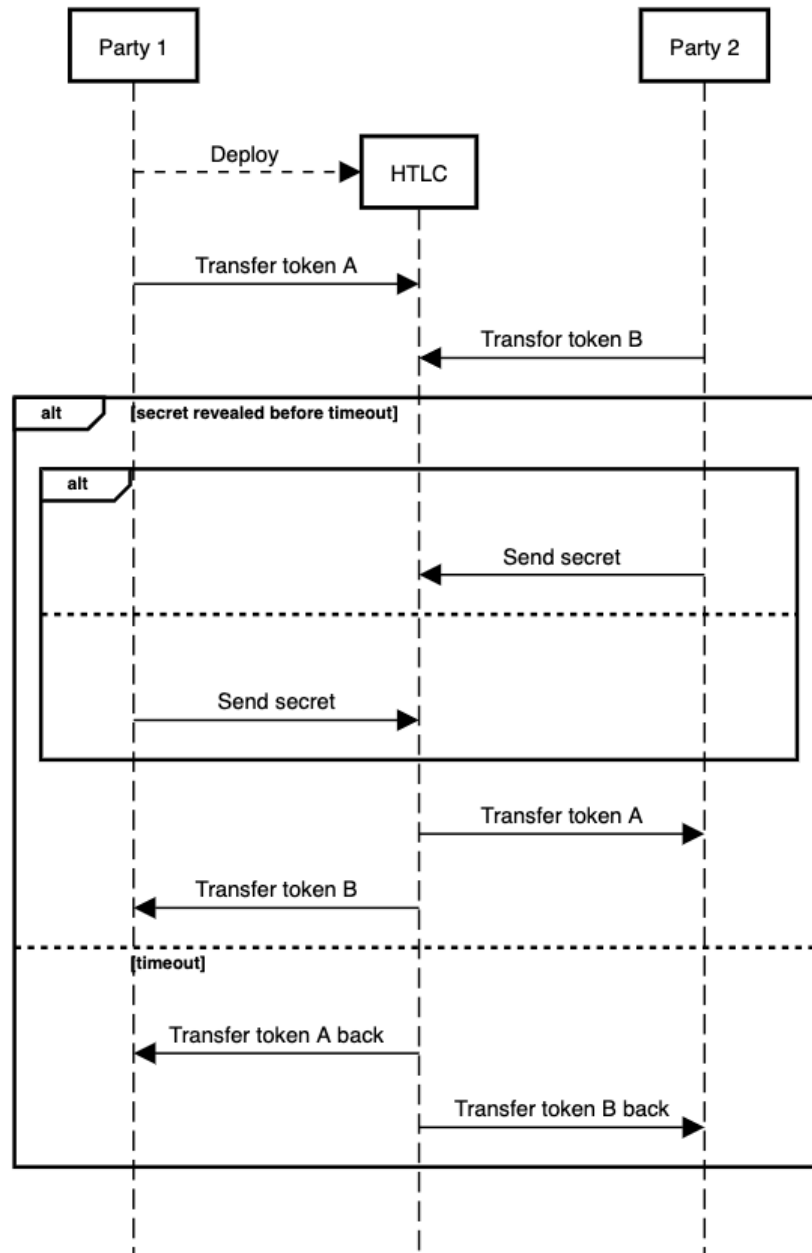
Party 1

Party 2

Deploy

HTLC

Transfer token A

Transfor token B

alt

[secret revealed before timeout]

alt

Send secret

Send secret

Transfer token A

Transfer token B

[timeout]

Transfer token A back

Transfer token B back